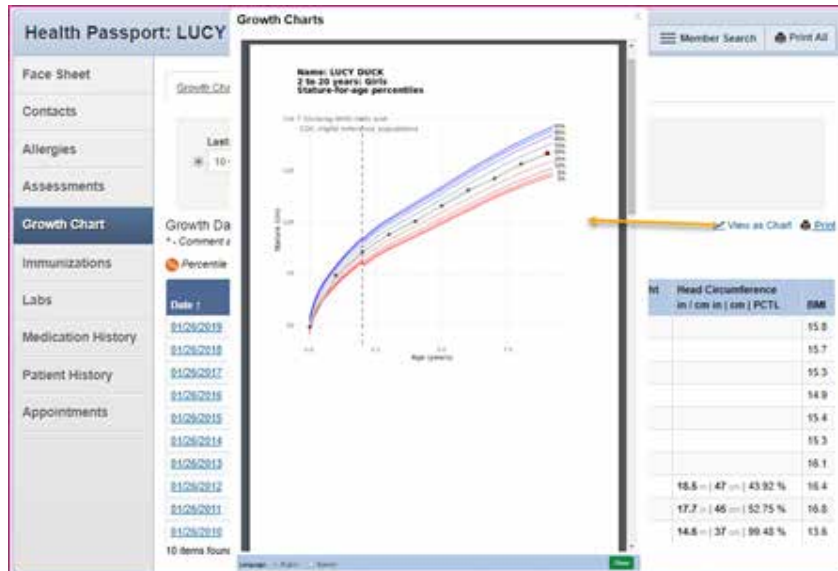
Health Passport: LUCY

Growth Charts

Member Search
Print All

Face Sheet
Contacts
Allergies
Assessments
Growth Chart
Immunizations
Labs
Medication History
Patient History
Appointments

Growth Cha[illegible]

Last
10 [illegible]

Growth Da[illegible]
* - Comment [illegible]
Percentile

Name: LUCY DUCK
2 to 20 years: Girls
Stature-for-age percentiles

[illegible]
CDC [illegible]

Stature (cm)
Age (years)

View as Chart
Print

| Date ↑ | ht | Head Circumference in / cm in \| cm \| PCTL | BMI |
|---|---|---|---|
| 01/26/2019 | | | 15.8 |
| 01/26/2018 | | | 15.7 |
| 01/26/2017 | | | 15.3 |
| 01/26/2016 | | | 14.9 |
| 01/26/2015 | | | 15.4 |
| 01/26/2014 | | | 15.3 |
| 01/26/2013 | | | 16.1 |
| 01/26/2012 | | 18.5 in \| 47 cm \| 43.92 % | 16.4 |
| 01/26/2011 | | 17.7 in \| 45 cm \| 52.75 % | 16.8 |
| 01/26/2010 | | 14.6 in \| 37 cm \| 99.48 % | 13.6 |

10 items foun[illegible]

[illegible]